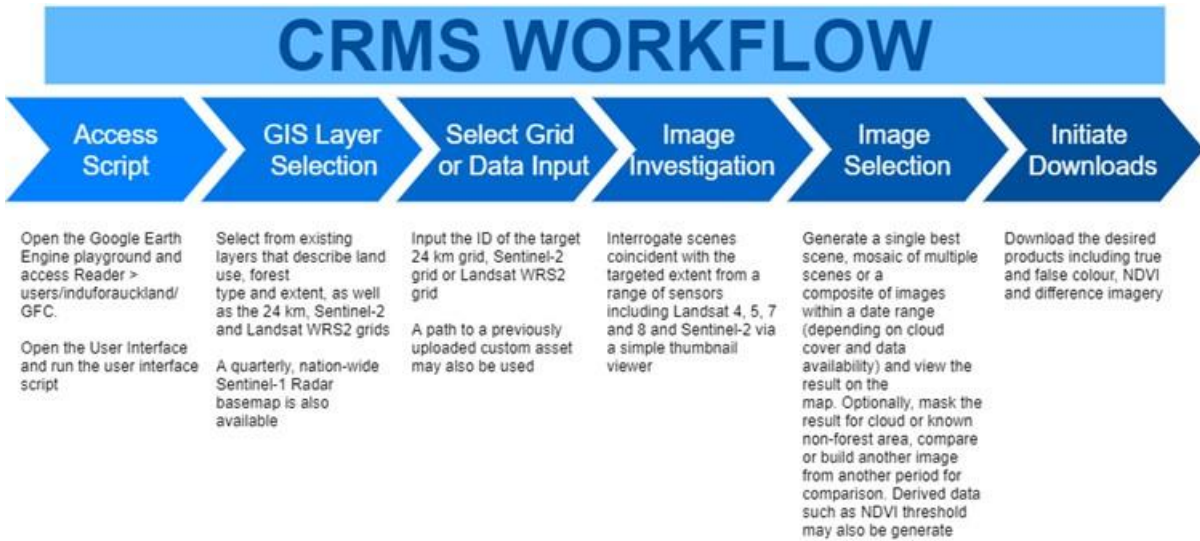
CRMS WORKFLOW

Access Script

GIS Layer Selection

Select Grid or Data Input

Image Investigation

Image Selection

Initiate Downloads

Open the Google Earth Engine playground and access Reader > users/induforauckland/GFC.

Open the User Interface and run the user interface script

Select from existing layers that describe land use, forest type and extent, as well as the 24 km, Sentinel-2 and Landsat WRS2 grids

A quarterly, nation-wide Sentinel-1 Radar basemap is also available

Input the ID of the target 24 km grid, Sentinel-2 grid or Landsat WRS2 grid

A path to a previously uploaded custom asset may also be used

Interrogate scenes coincident with the targeted extent from a range of sensors including Landsat 4, 5, 7 and 8 and Sentinel-2 via a simple thumbnail viewer

Generate a single best scene, mosaic of multiple scenes or a composite of images within a date range (depending on cloud cover and data availability) and view the result on the map. Optionally, mask the result for cloud or known non-forest area, compare or build another image from another period for comparison. Derived data such as NDVI threshold may also be generate

Download the desired products including true and false colour, NDVI and difference imagery